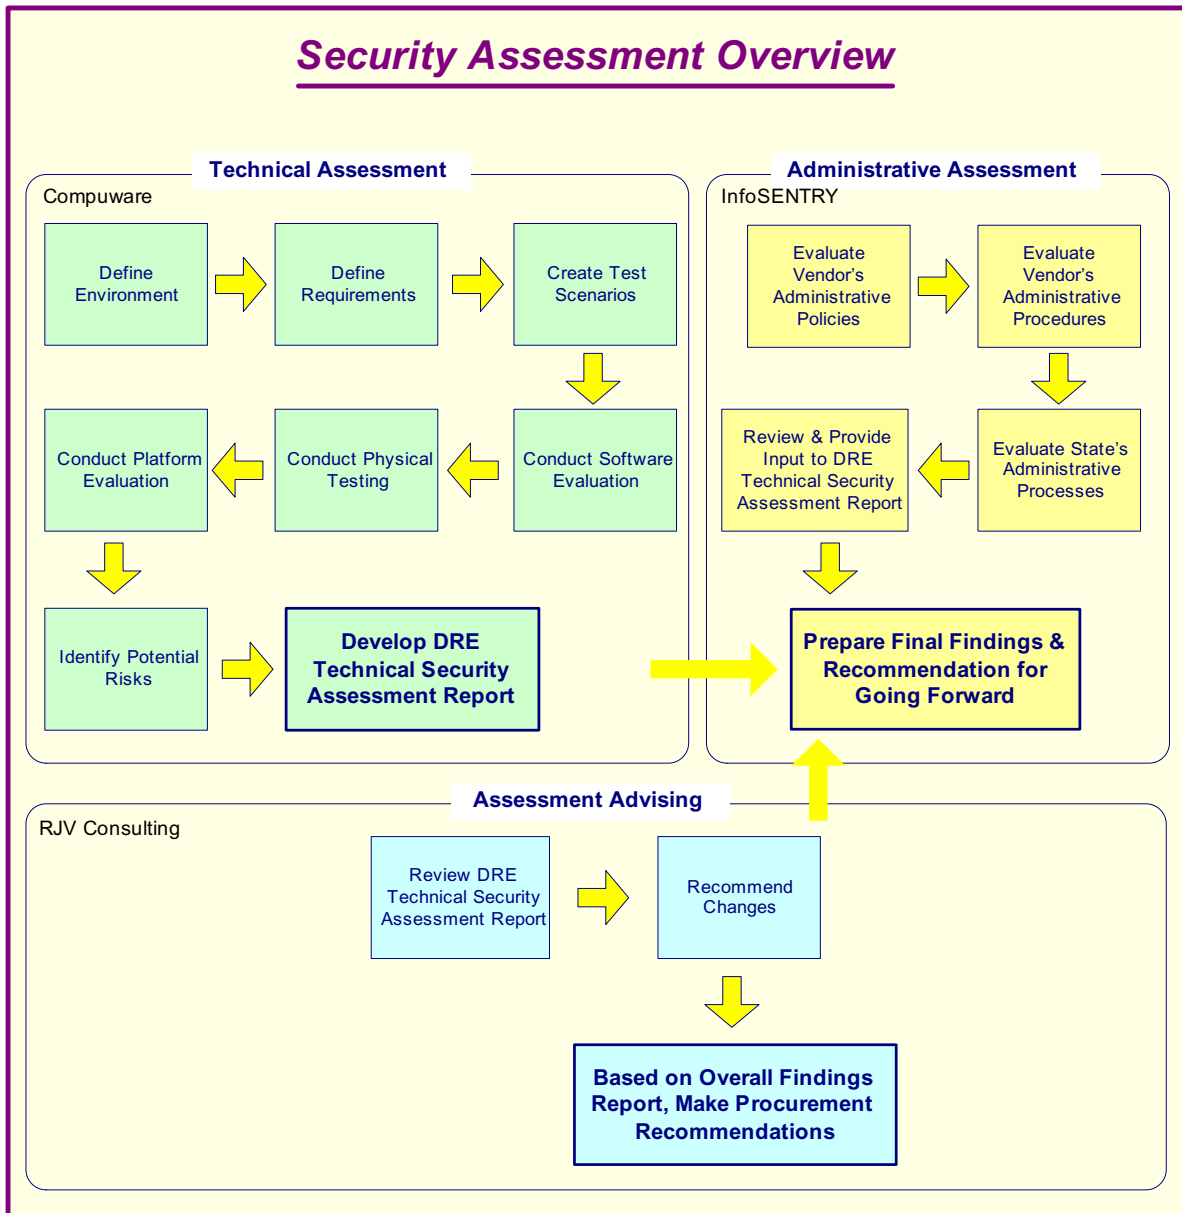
Security Assessment Overview

Technical Assessment

Compuware

Define Environment

Define Requirements

Create Test Scenarios

Conduct Software Evaluation

Conduct Physical Testing

Conduct Platform Evaluation

Identify Potential Risks

Develop DRE Technical Security Assessment Report

Administrative Assessment

InfoSENTRY

Evaluate Vendor's Administrative Policies

Evaluate Vendor's Administrative Procedures

Evaluate State's Administrative Processes

Review & Provide Input to DRE Technical Security Assessment Report

Prepare Final Findings & Recommendation for Going Forward

Assessment Advising

RJV Consulting

Review DRE Technical Security Assessment Report

Recommend Changes

Based on Overall Findings Report, Make Procurement Recommendations